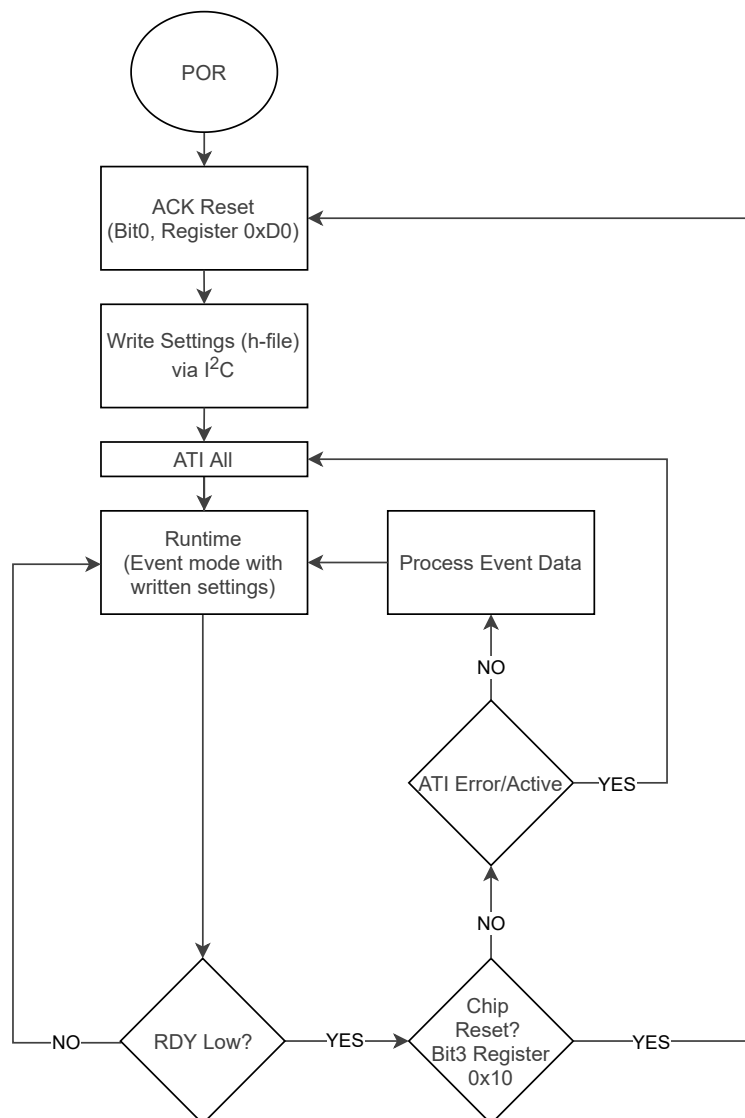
POR

ACK Reset (Bit0, Register 0xD0)

Write Settings (h-file) via $I^2C$

ATI All

Runtime (Event mode with written settings)

Process Event Data

NO

ATI Error/Active

YES

NO

NO

RDY Low?

YES

Chip Reset? Bit3 Register 0x10

YES